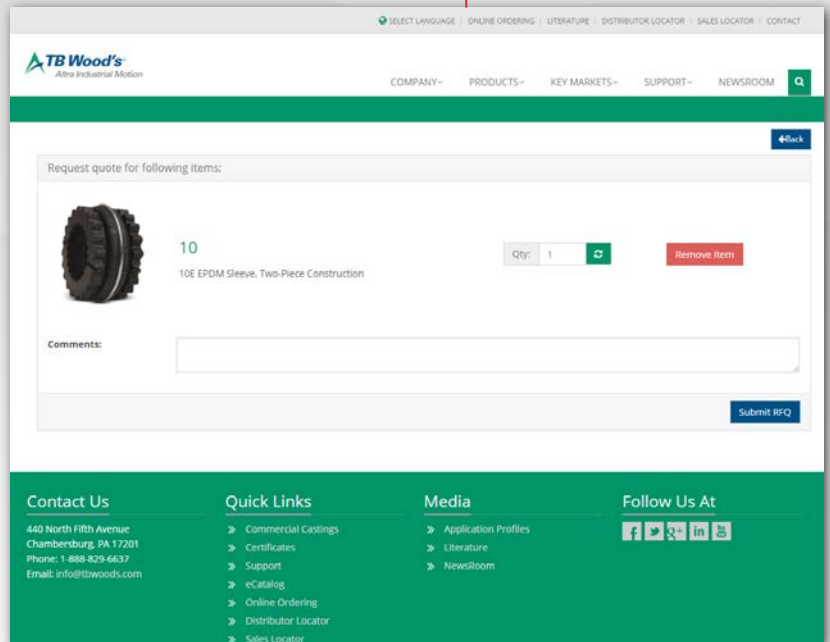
SELECT LANGUAGE | ONLINE ORDERING | LITERATURE | DISTRIBUTOR LOCATOR | SALES LOCATOR | CONTACT

TB Wood's
Altra Industrial Motion

COMPANY PRODUCTS KEY MARKETS SUPPORT NEWSROOM

Back

Request quote for following items:

10
10E EPDM Sleeve, Two-Piece Construction

Qty: 1

Remove Item

Comments:

Submit RFQ

Contact Us
440 North Fifth Avenue
Chambersburg, PA 17201
Phone: 1-888-829-6637
Email: info@tbwoods.com

Quick Links
Commercial Castings
Certificates
Support
eCatalog
Online Ordering
Distributor Locator
Sales Locator

Media
Application Profiles
Literature
NewsRoom

Follow Us At